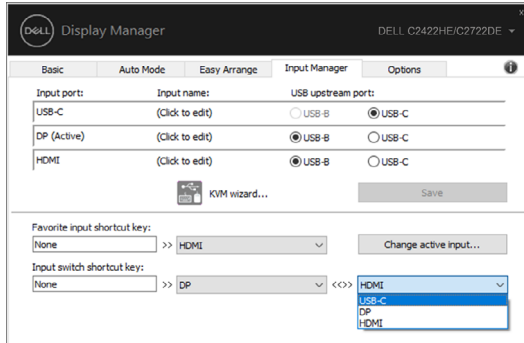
DELL Display Manager

DELL C2422HE/C2722DE

x

| Basic | Auto Mode | Easy Arrange | Input Manager | Options |
|---|---|---|---|---|

| Input port: | Input name: | USB upstream port: | |
|---|---|---|---|
| USB-C | (Click to edit) | USB-B | USB-C |
| DP (Active) | (Click to edit) | USB-B | USB-C |
| HDMI | (Click to edit) | USB-B | USB-C |

KVM wizard...

Save

Favorite input shortcut key:

None >> HDMI

Change active input...

Input switch shortcut key:

None >> DP <<>> HDMI

USB-C
DP
HDMI